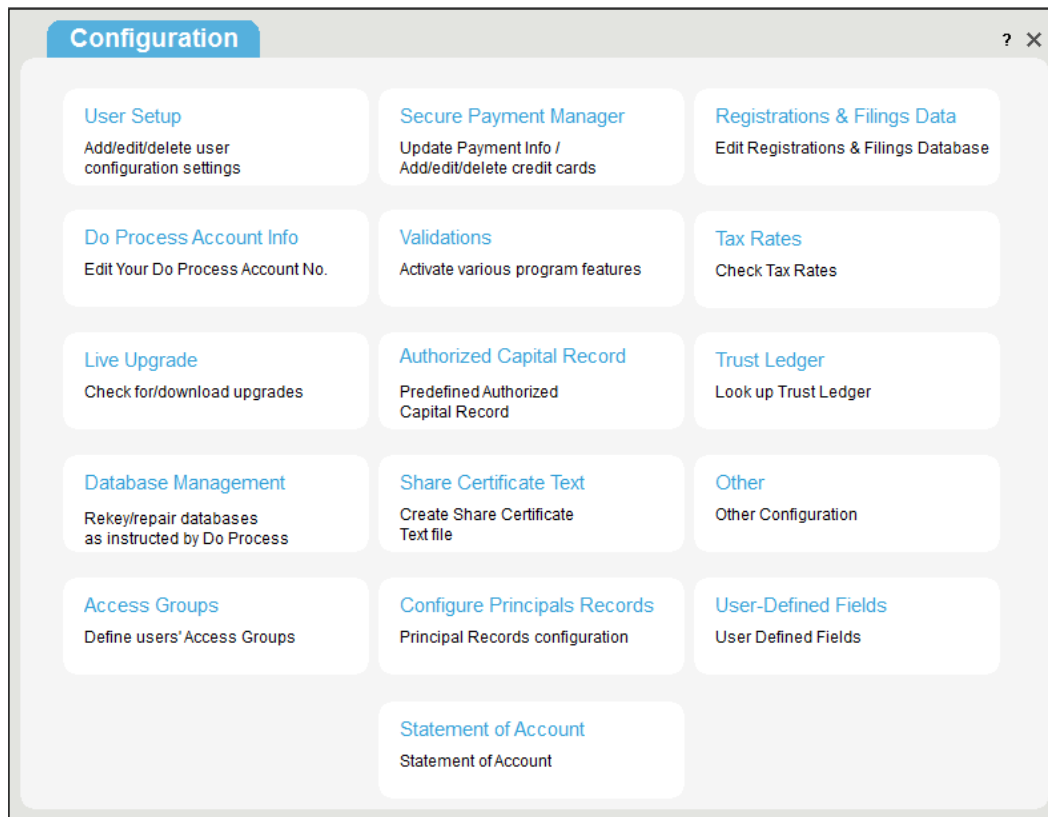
Configuration

? ✕

User Setup
Add/edit/delete user configuration settings

Secure Payment Manager
Update Payment Info / Add/edit/delete credit cards

Registrations & Filings Data
Edit Registrations & Filings Database

Do Process Account Info
Edit Your Do Process Account No.

Validations
Activate various program features

Tax Rates
Check Tax Rates

Live Upgrade
Check for/download upgrades

Authorized Capital Record
Predefined Authorized Capital Record

Trust Ledger
Look up Trust Ledger

Database Management
Rekey/repair databases as instructed by Do Process

Share Certificate Text
Create Share Certificate Text file

Other
Other Configuration

Access Groups
Define users' Access Groups

Configure Principals Records
Principal Records configuration

User-Defined Fields
User Defined Fields

Statement of Account
Statement of Account